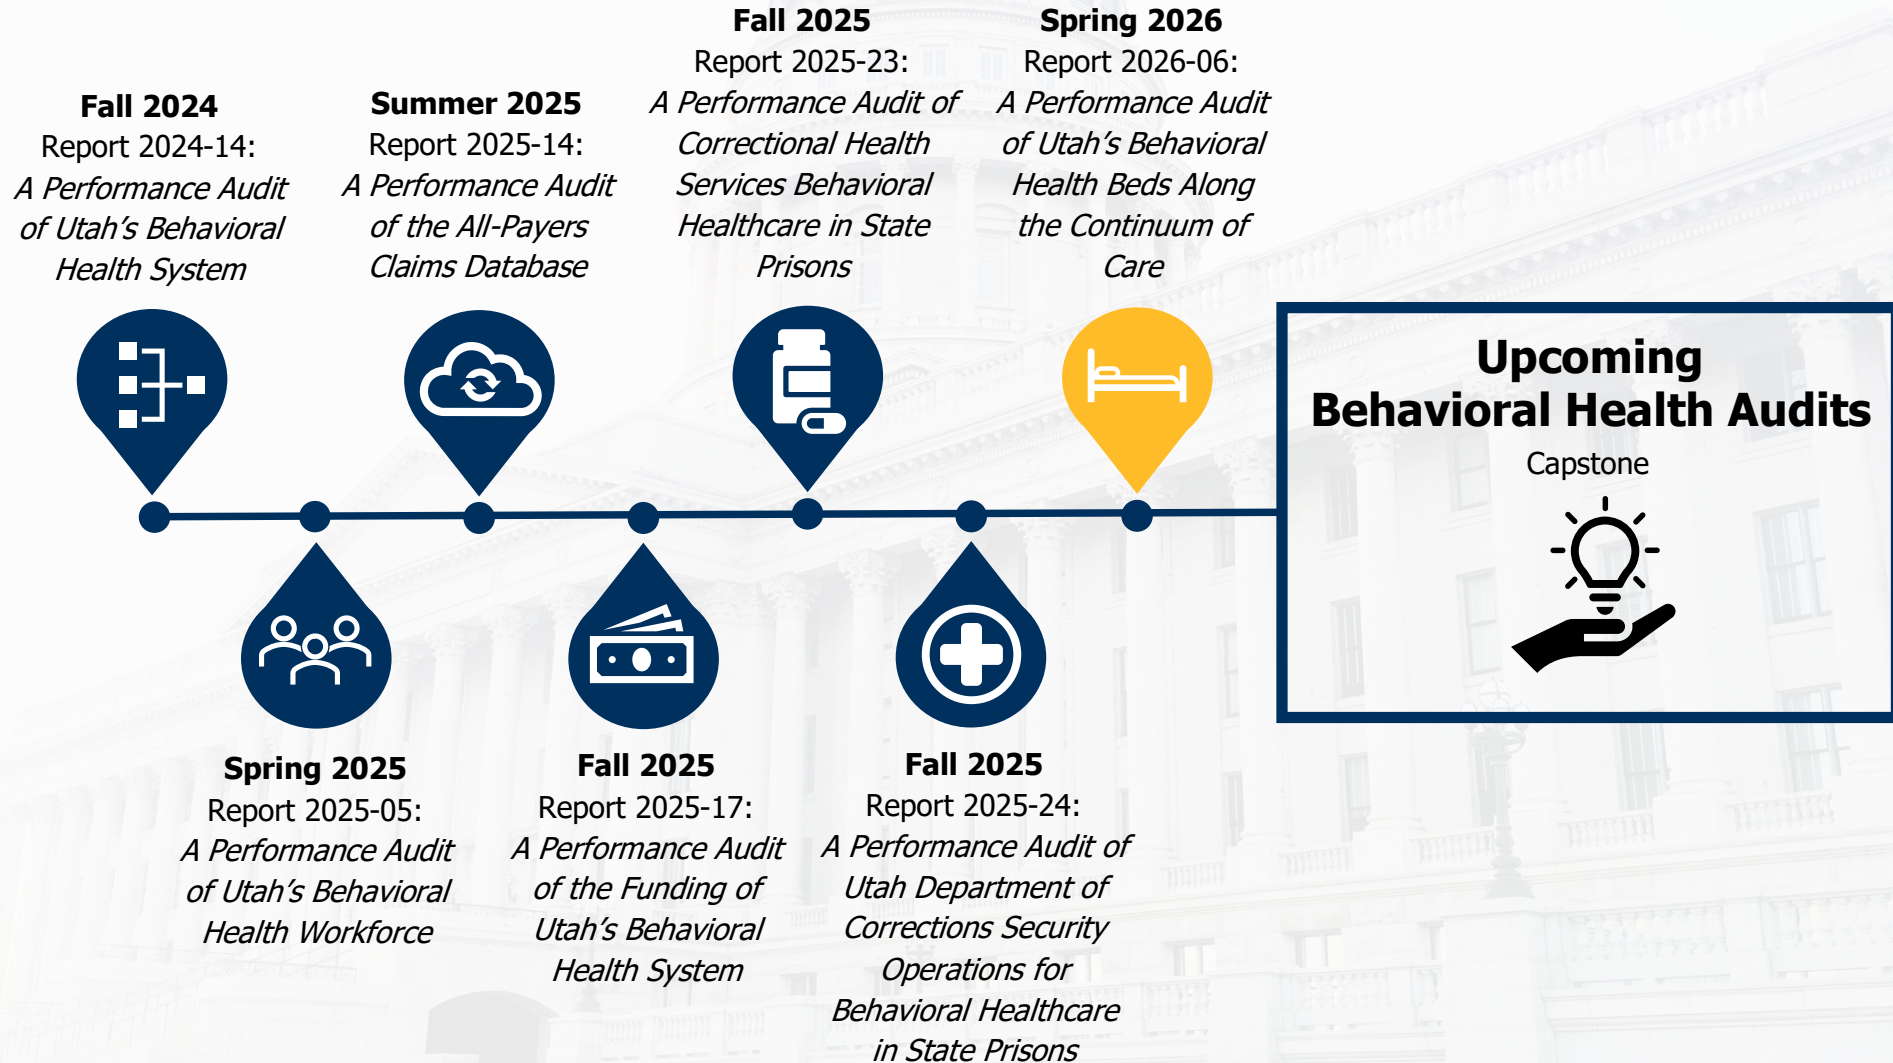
Fall 2024
Report 2024-14:
*A Performance Audit of Utah's Behavioral Health System*

Summer 2025
Report 2025-14:
*A Performance Audit of the All-Payers Claims Database*

Fall 2025
Report 2025-23:
*A Performance Audit of Correctional Health Services Behavioral Healthcare in State Prisons*

Spring 2026
Report 2026-06:
*A Performance Audit of Utah's Behavioral Health Beds Along the Continuum of Care*

Upcoming
Behavioral Health Audits
Capstone

Spring 2025
Report 2025-05:
*A Performance Audit of Utah's Behavioral Health Workforce*

Fall 2025
Report 2025-17:
*A Performance Audit of the Funding of Utah's Behavioral Health System*

Fall 2025
Report 2025-24:
*A Performance Audit of Utah Department of Corrections Security Operations for Behavioral Healthcare in State Prisons*